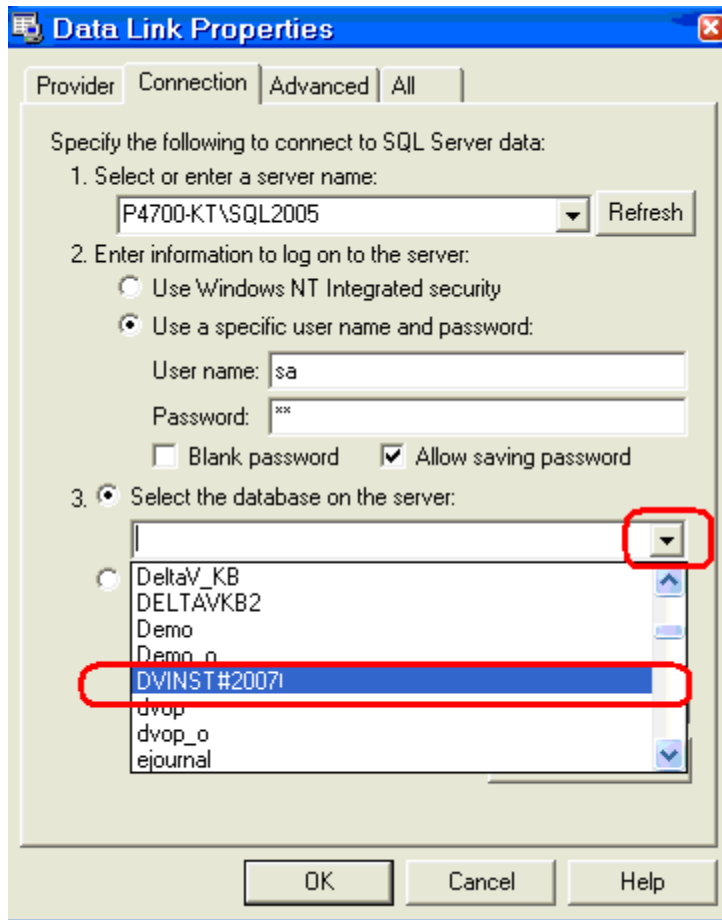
Data Link Properties

Provider | Connection | Advanced | All

Specify the following to connect to SQL Server data:

1. Select or enter a server name:

P4700-KT\SQL2005

Refresh

2. Enter information to log on to the server:

Use Windows NT Integrated security

Use a specific user name and password:

User name: sa

Password: **

Blank password

Allow saving password

3. Select the database on the server:

DeltaV_KB
DELTAVKB2
Demo
Demo_o
DVINST#2007I
dvop
dvop_o
ejournal

OK

Cancel

Help